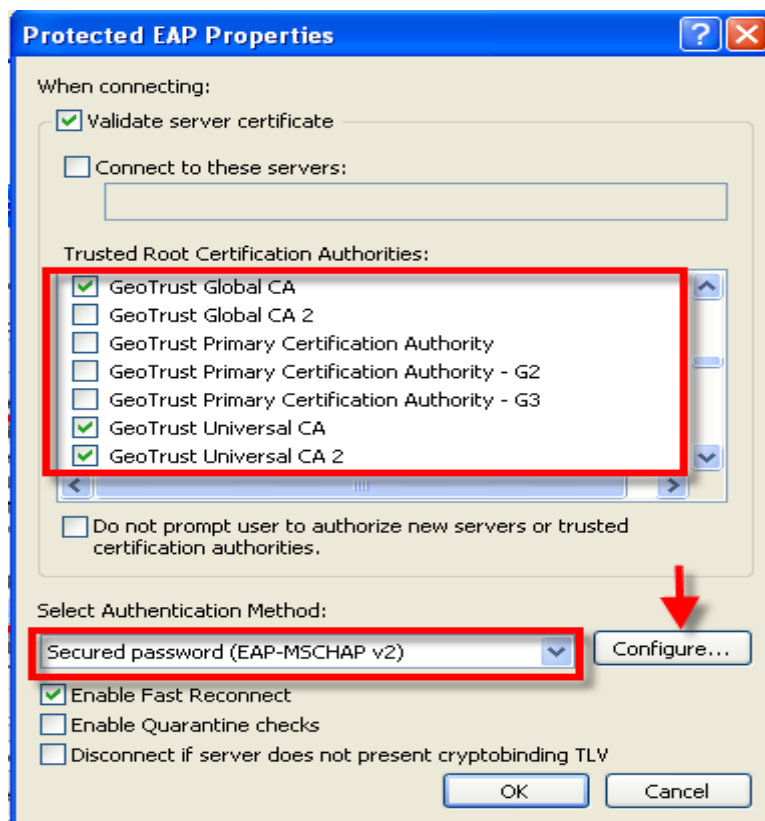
Protected EAP Properties

When connecting:

Validate server certificate

Connect to these servers:

Trusted Root Certification Authorities:

GeoTrust Global CA
GeoTrust Global CA 2
GeoTrust Primary Certification Authority
GeoTrust Primary Certification Authority - G2
GeoTrust Primary Certification Authority - G3
GeoTrust Universal CA
GeoTrust Universal CA 2

Do not prompt user to authorize new servers or trusted certification authorities.

Select Authentication Method:

Secured password (EAP-MSCHAP v2)

Configure...

Enable Fast Reconnect
Enable Quarantine checks
Disconnect if server does not present cryptobinding TLV

OK
Cancel